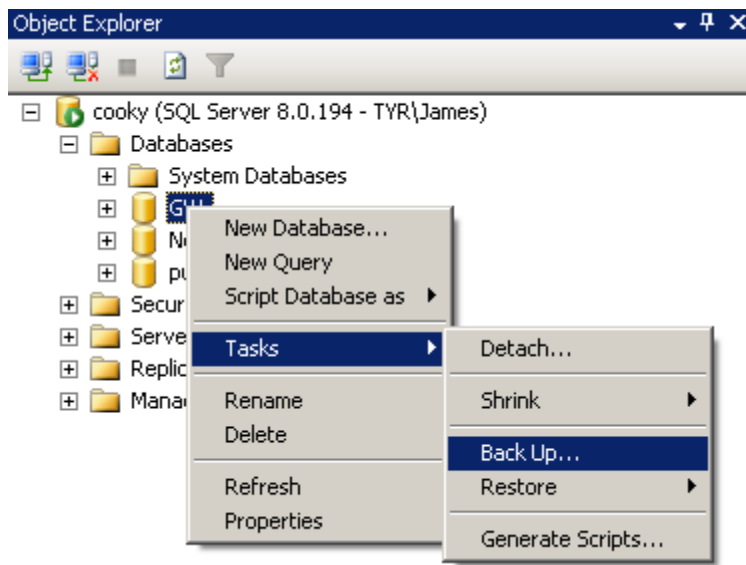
Object Explorer

cooky (SQL Server 8.0.194 - TYR\James)
Databases
System Databases
GW
N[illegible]
pu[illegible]
Secur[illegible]
Serve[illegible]
Replic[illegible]
Mana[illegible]

New Database...
New Query
Script Database as
Tasks
Rename
Delete
Refresh
Properties

Detach...
Shrink
Back Up...
Restore
Generate Scripts...